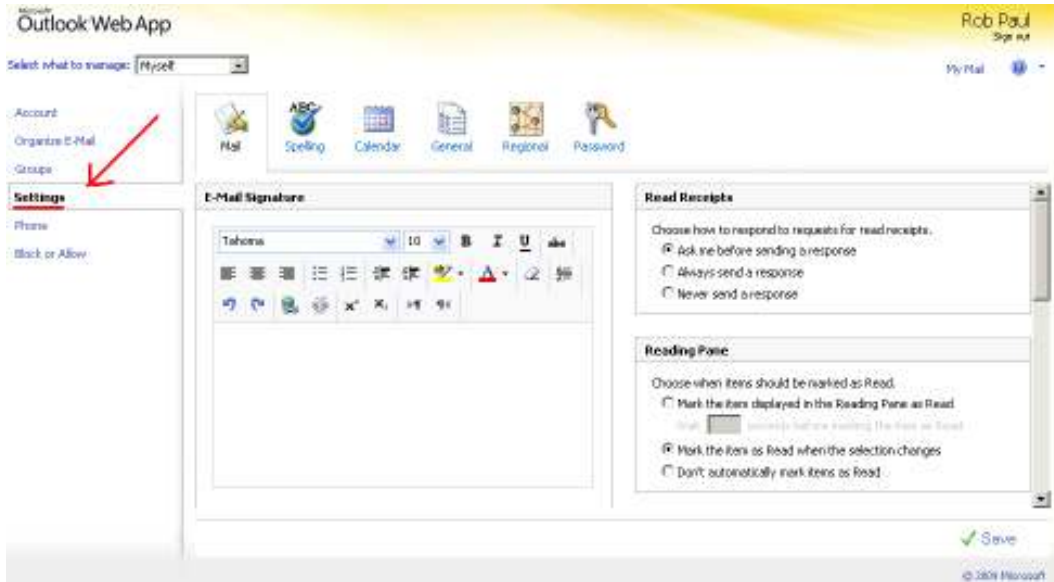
Microsoft
Outlook Web App

Rob Paul
Sign out

Select what to manage: Myself

My Mail

Account
Organize E-Mail
Groups
Settings
Phone
Block or Allow

Mail
Spelling
Calendar
General
Regional
Password

E-Mail Signature

Tahoma
10

Read Receipts

Choose how to respond to requests for read receipts.
Ask me before sending a response
Always send a response
Never send a response

Reading Pane

Choose when items should be marked as Read.
Mark the item displayed in the Reading Pane as Read
Wait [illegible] seconds before marking the item as Read
Mark the item as Read when the selection changes
Don't automatically mark items as Read

Save

© 2009 Microsoft